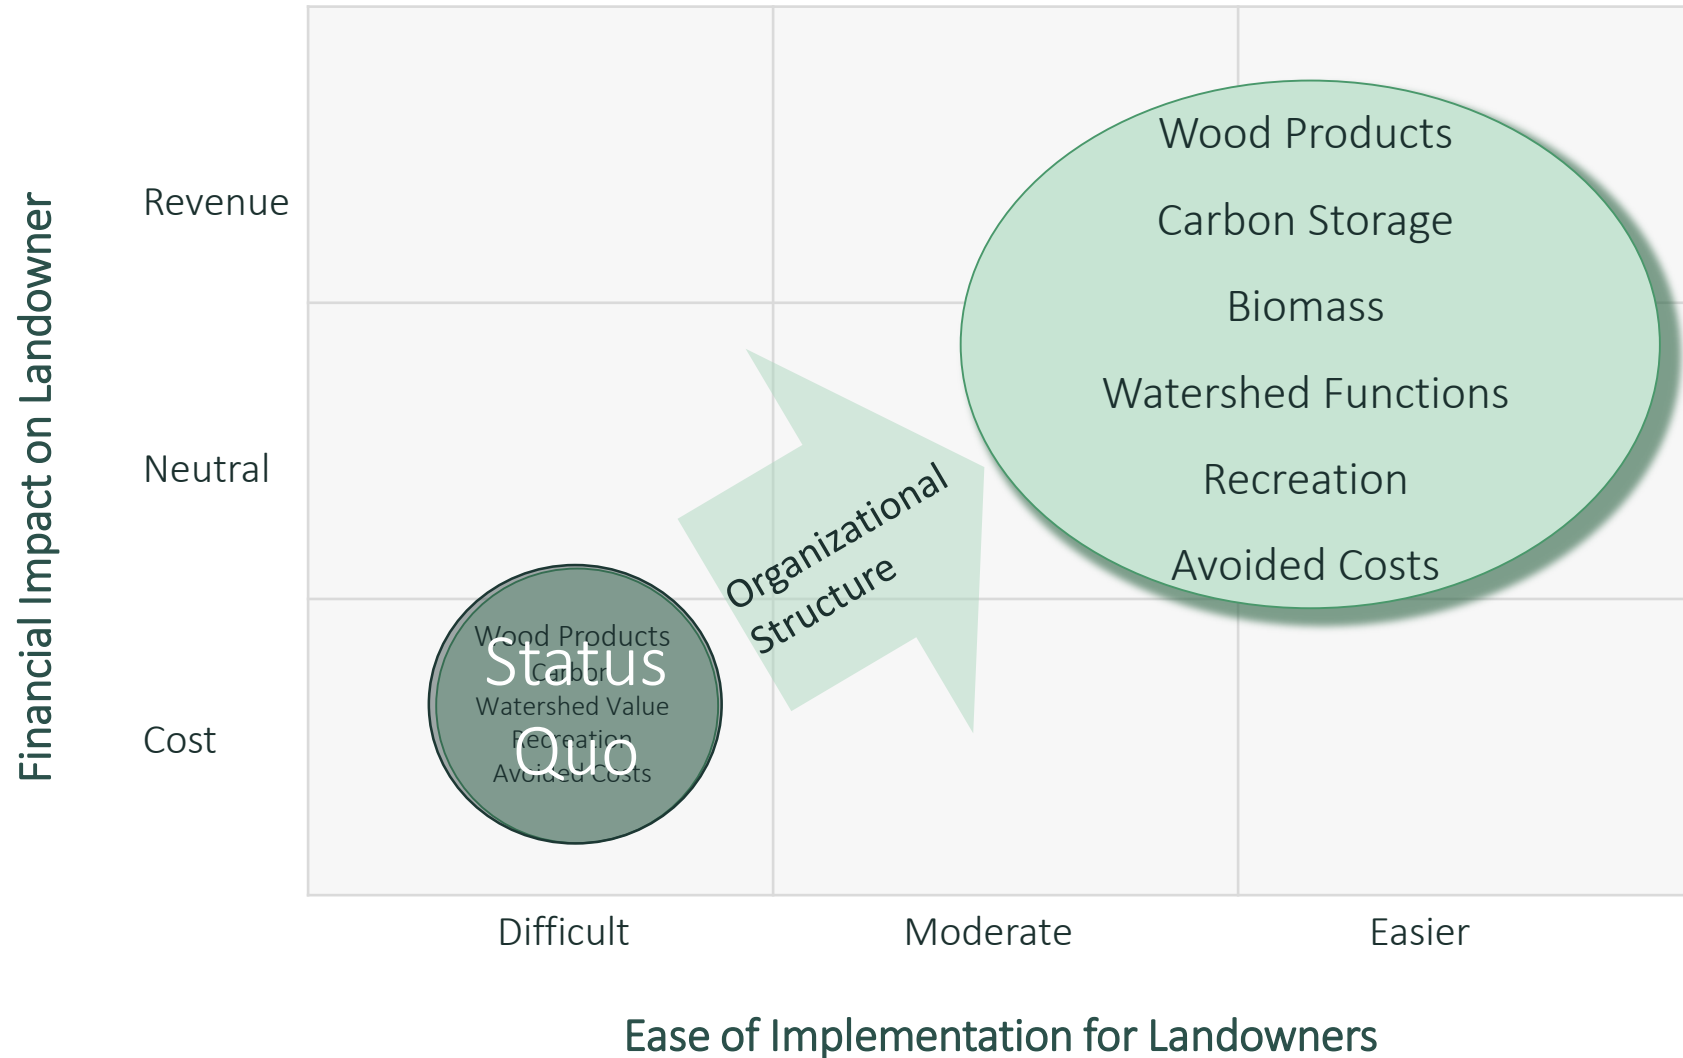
Financial Impact on Landowner

Revenue

Neutral

Cost

Wood Products
Carbon
Watershed Value
Recreation
Avoided Costs

Status Quo

Organizational Structure

Wood Products
Carbon Storage
Biomass
Watershed Functions
Recreation
Avoided Costs

Difficult

Moderate

Easier

Ease of Implementation for Landowners